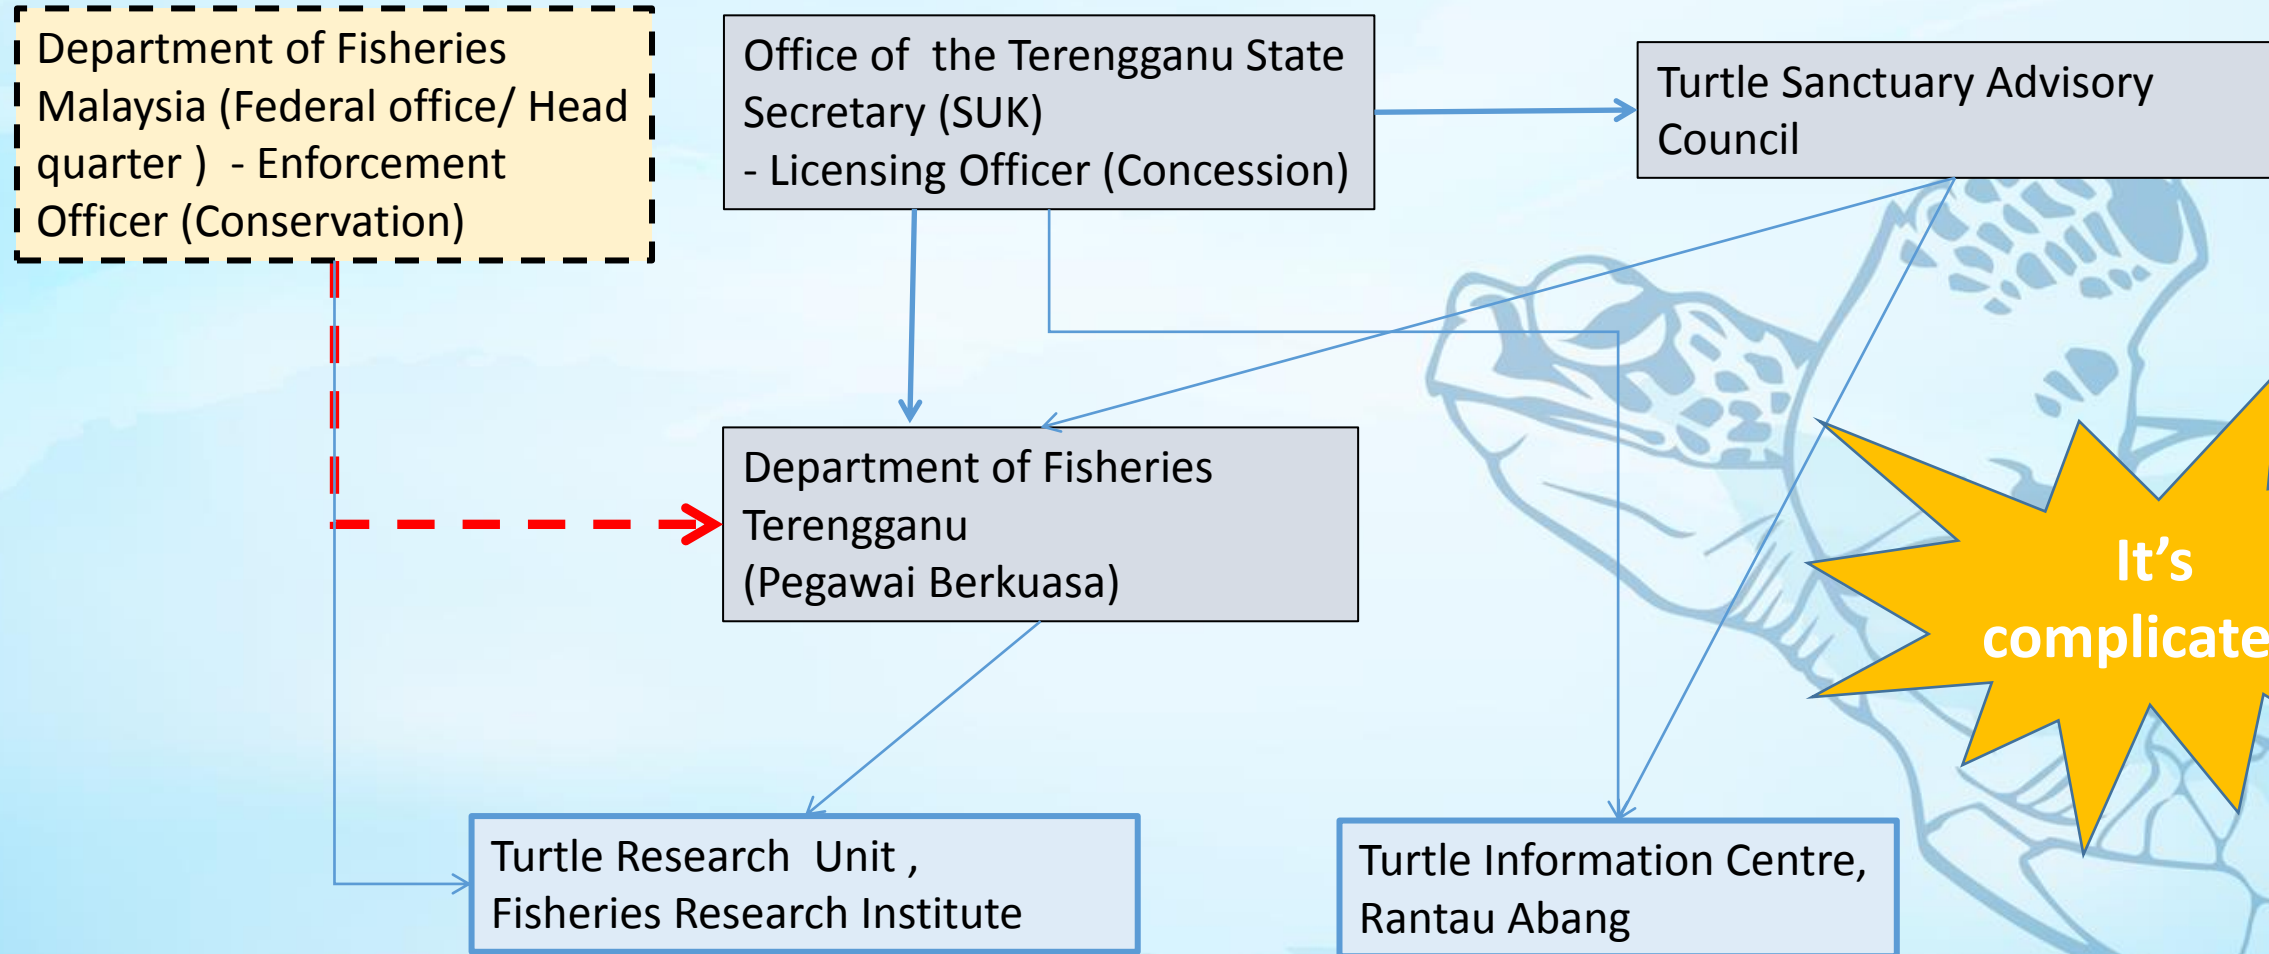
Department of Fisheries Malaysia (Federal office/ Head quarter ) - Enforcement Officer (Conservation)

Office of the Terengganu State Secretary (SUK)
- Licensing Officer (Concession)

Turtle Sanctuary Advisory Council

Department of Fisheries Terengganu
(Pegawai Berkuasa)

It's complicate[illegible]

Turtle Research Unit , Fisheries Research Institute

Turtle Information Centre, Rantau Abang